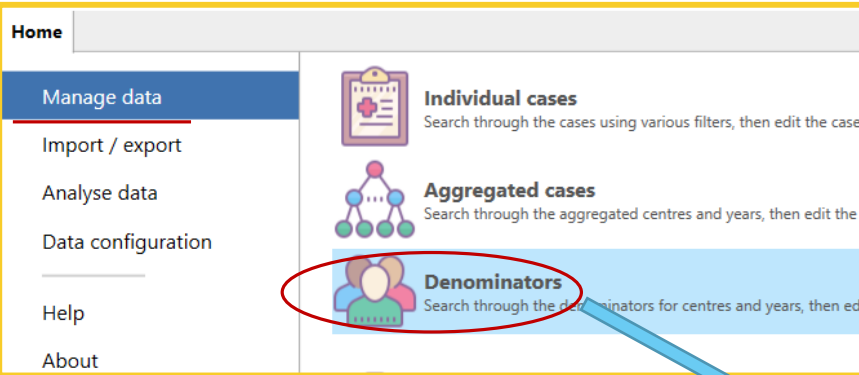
Home

Manage data

Import / export

Analyse data

Data configuration

Help

About

Individual cases
Search through the cases using various filters, then edit the case

Aggregated cases
Search through the aggregated centres and years, then edit the

Denominators
Search through the denominators for centres and years, then ed